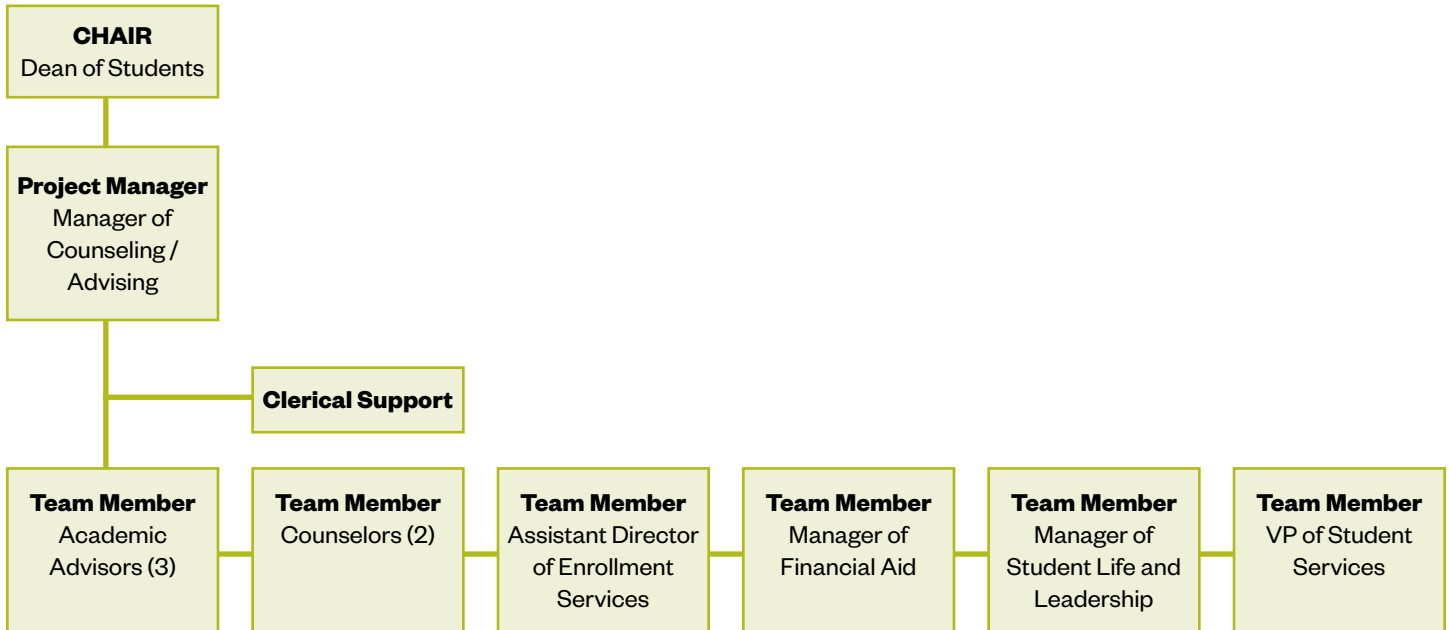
**CHAIR**
Dean of Students

**Project Manager**
Manager of Counseling / Advising

**Clerical Support**

**Team Member**
Academic Advisors (3)

**Team Member**
Counselors (2)

**Team Member**
Assistant Director of Enrollment Services

**Team Member**
Manager of Financial Aid

**Team Member**
Manager of Student Life and Leadership

**Team Member**
VP of Student Services